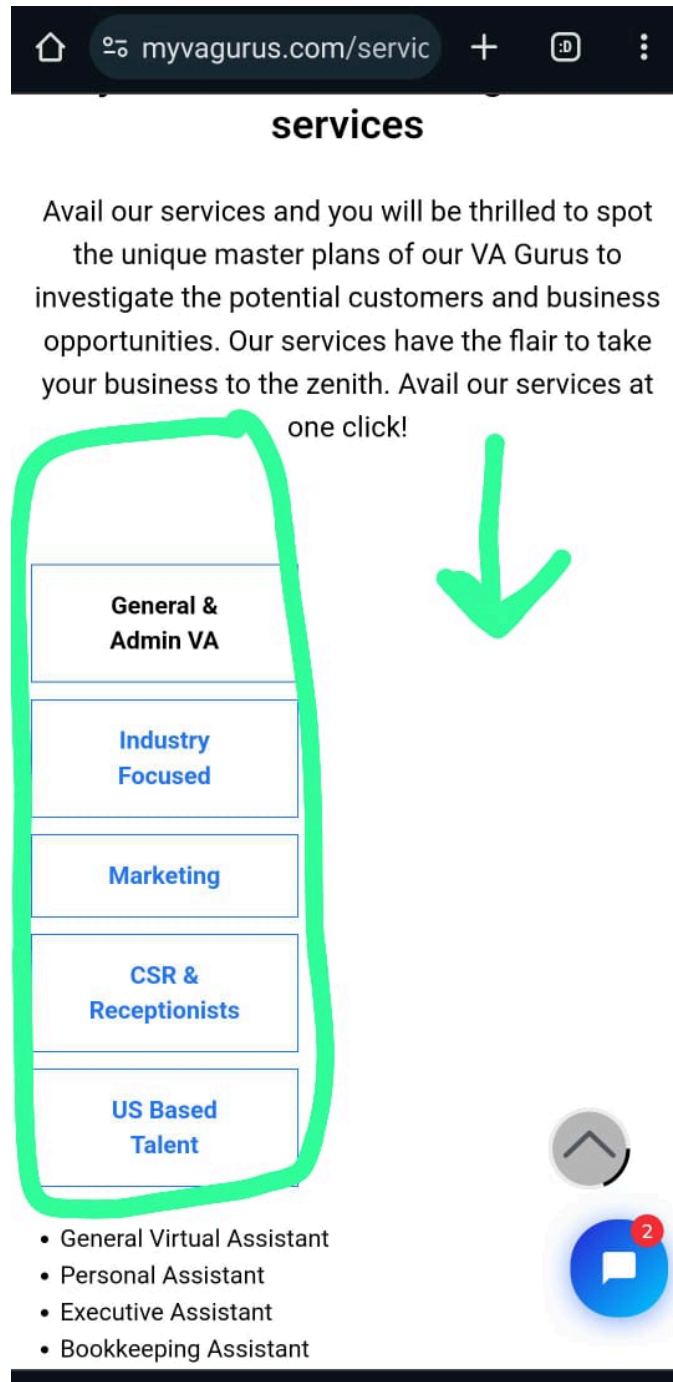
myvagurus.com/servic

services

Avail our services and you will be thrilled to spot the unique master plans of our VA Gurus to investigate the potential customers and business opportunities. Our services have the flair to take your business to the zenith. Avail our services at one click!

General & Admin VA

Industry Focused

Marketing

CSR & Receptionists

US Based Talent

- General Virtual Assistant
- Personal Assistant
- Executive Assistant
- Bookkeeping Assistant

2